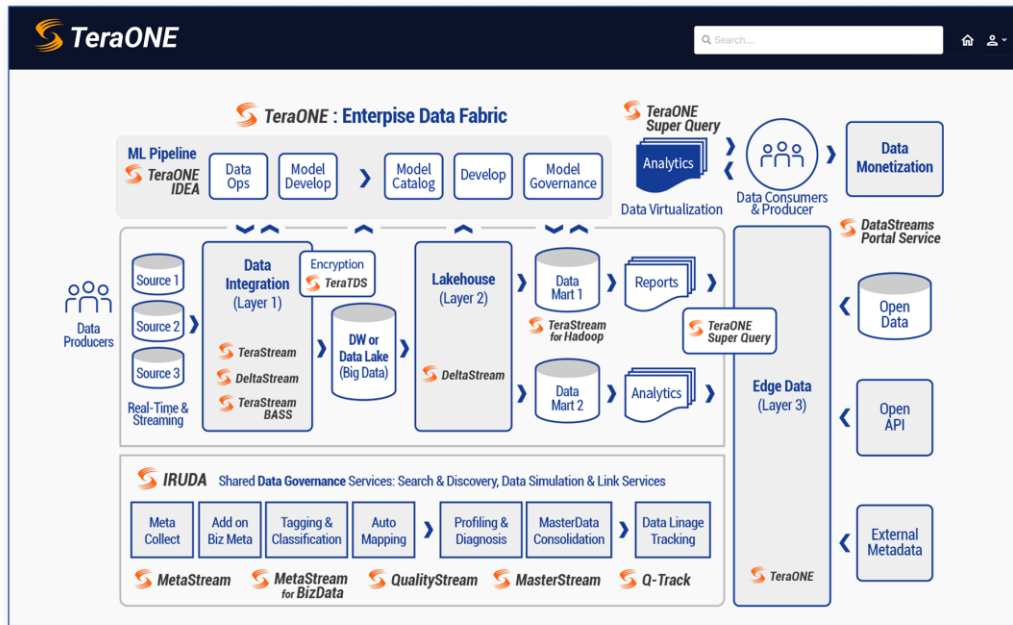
TeraONE

Search....

TeraONE : Enterprise Data Fabric

TeraONE Super Query

ML Pipeline
TeraONE IDEA

Data Ops

Model Develop

Model Catalog

Develop

Model Governance

Analytics

Data Virtualization

Data Consumers & Producer

Data Monetization

DataStreams Portal Service

Data Producers

Source 1

Source 2

Source 3

Real-Time & Streaming

Data Integration (Layer 1)

TeraStream

DeltaStream

TeraStream BASS

Encryption
TeraTDS

DW or Data Lake (Big Data)

Lakehouse (Layer 2)

DeltaStream

Data Mart 1

TeraStream for Hadoop

Data Mart 2

Reports

Analytics

TeraONE Super Query

Edge Data (Layer 3)

TeraONE

Open Data

Open API

External Metadata

IRUDA Shared Data Governance Services: Search & Discovery, Data Simulation & Link Services

Meta Collect

Add on Biz Meta

Tagging & Classification

Auto Mapping

Profiling & Diagnosis

MasterData Consolidation

Data Linage Tracking

MetaStream

MetaStream for BizData

QualityStream

MasterStream

Q-Track